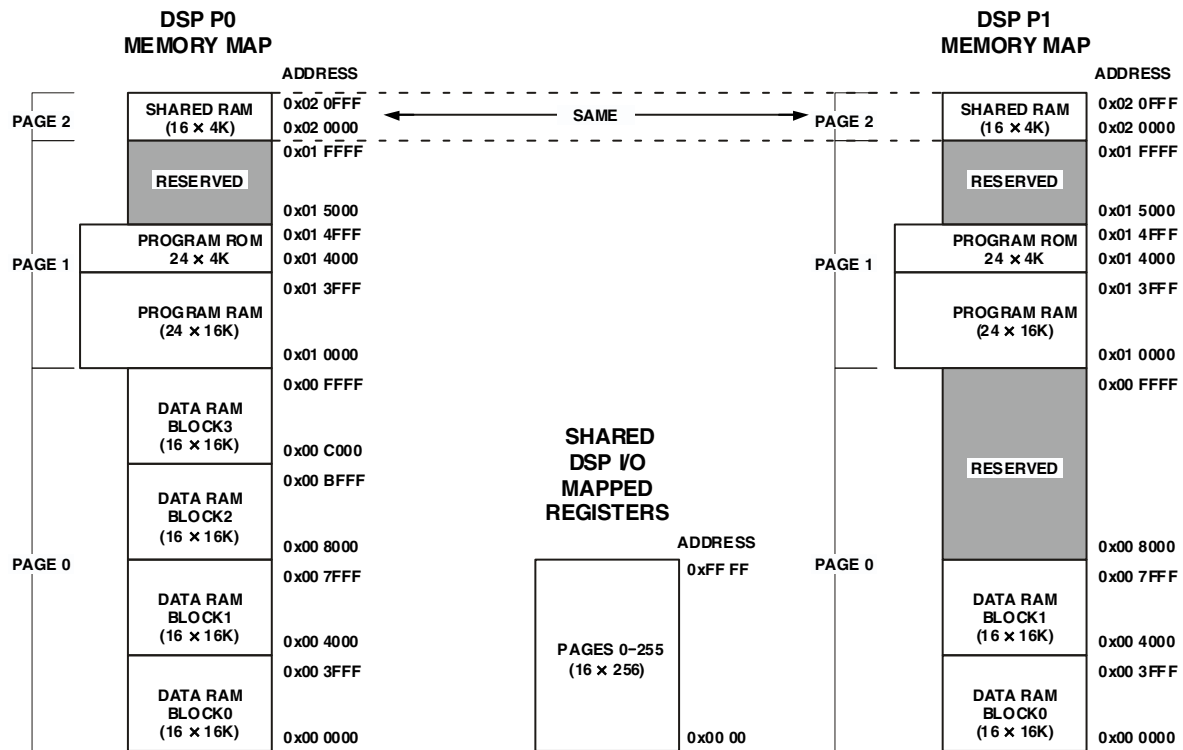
DSP P0
MEMORY MAP

ADDRESS

PAGE 2

SHARED RAM
(16 × 4K)

0x02 0FFF
0x02 0000

SAME

0x01 FFFF

RESERVED

0x01 5000

PROGRAM ROM
24 × 4K

0x01 4FFF
0x01 4000

PAGE 1

PROGRAM RAM
(24 × 16K)

0x01 3FFF

0x01 0000

0x00 FFFF

DATA RAM
BLOCK3
(16 × 16K)

0x00 C000

0x00 BFFF

DATA RAM
BLOCK2
(16 × 16K)

0x00 8000

PAGE 0

0x00 7FFF

DATA RAM
BLOCK1
(16 × 16K)

0x00 4000

0x00 3FFF

DATA RAM
BLOCK0
(16 × 16K)

0x00 0000

SHARED
DSP I/O
MAPPED
REGISTERS

ADDRESS

0xFF FF

PAGES 0−255
(16 × 256)

0x00 00

DSP P1
MEMORY MAP

ADDRESS

PAGE 2

SHARED RAM
(16 × 4K)

0x02 0FFF
0x02 0000

0x01 FFFF

RESERVED

0x01 5000

PROGRAM ROM
24 × 4K

0x01 4FFF
0x01 4000

PAGE 1

PROGRAM RAM
(24 × 16K)

0x01 3FFF

0x01 0000

0x00 FFFF

RESERVED

0x00 8000

PAGE 0

0x00 7FFF

DATA RAM
BLOCK1
(16 × 16K)

0x00 4000

0x00 3FFF

DATA RAM
BLOCK0
(16 × 16K)

0x00 0000